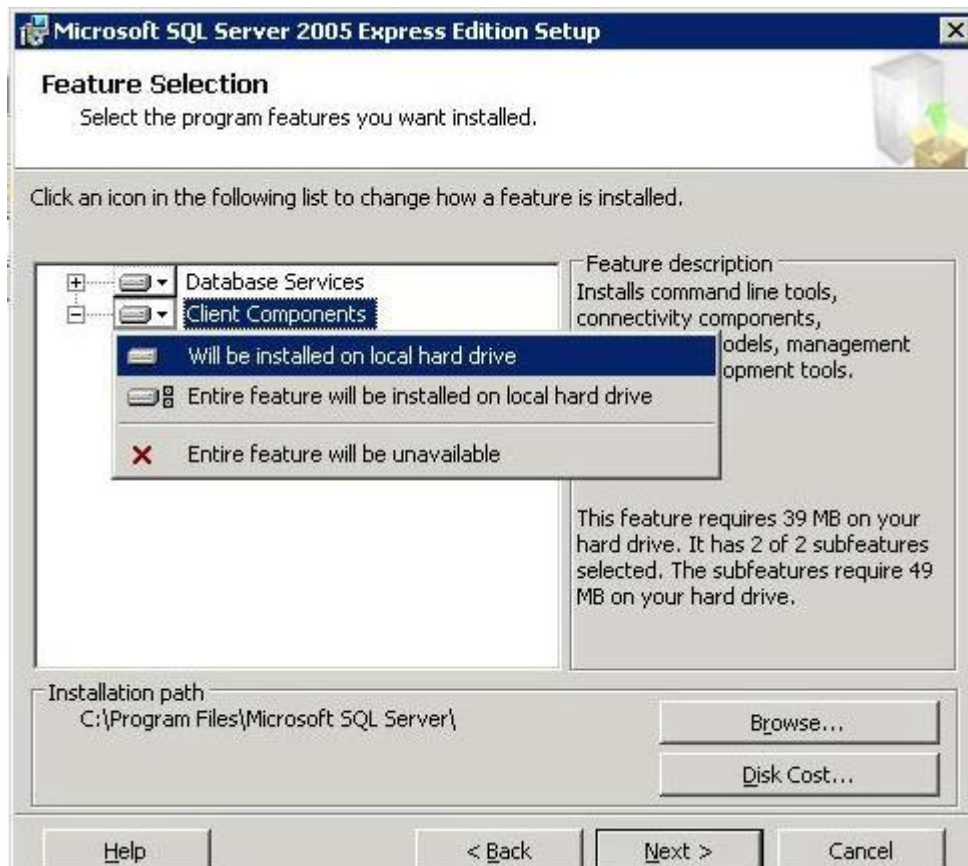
Microsoft SQL Server 2005 Express Edition Setup

Feature Selection
Select the program features you want installed.

Click an icon in the following list to change how a feature is installed.

Database Services
Client Components

Will be installed on local hard drive
Entire feature will be installed on local hard drive
Entire feature will be unavailable

Feature description
Installs command line tools, connectivity components, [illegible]odels, management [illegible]opment tools.

This feature requires 39 MB on your hard drive. It has 2 of 2 subfeatures selected. The subfeatures require 49 MB on your hard drive.

Installation path
C:\Program Files\Microsoft SQL Server\

Browse...
Disk Cost...

Help
< Back
Next >
Cancel